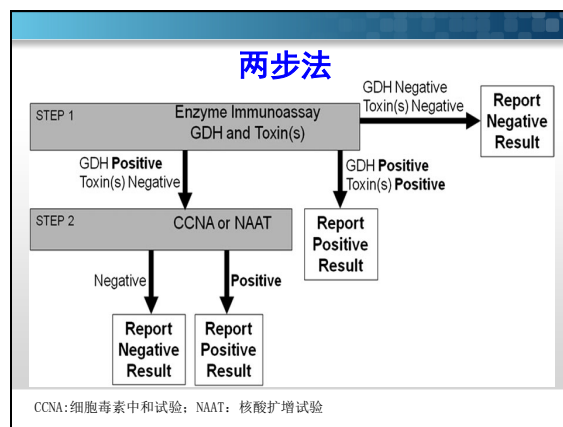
两步法

STEP 1

Enzyme Immunoassay
GDH and Toxin(s)

GDH Negative
Toxin(s) Negative

Report
Negative
Result

GDH **Positive**
Toxin(s) Negative

GDH **Positive**
Toxin(s) **Positive**

STEP 2

CCNA or NAAT

Report
Positive
Result

Negative

**Positive**

Report
Negative
Result

Report
Positive
Result

CCNA:细胞毒素中和试验；NAAT：核酸扩增试验